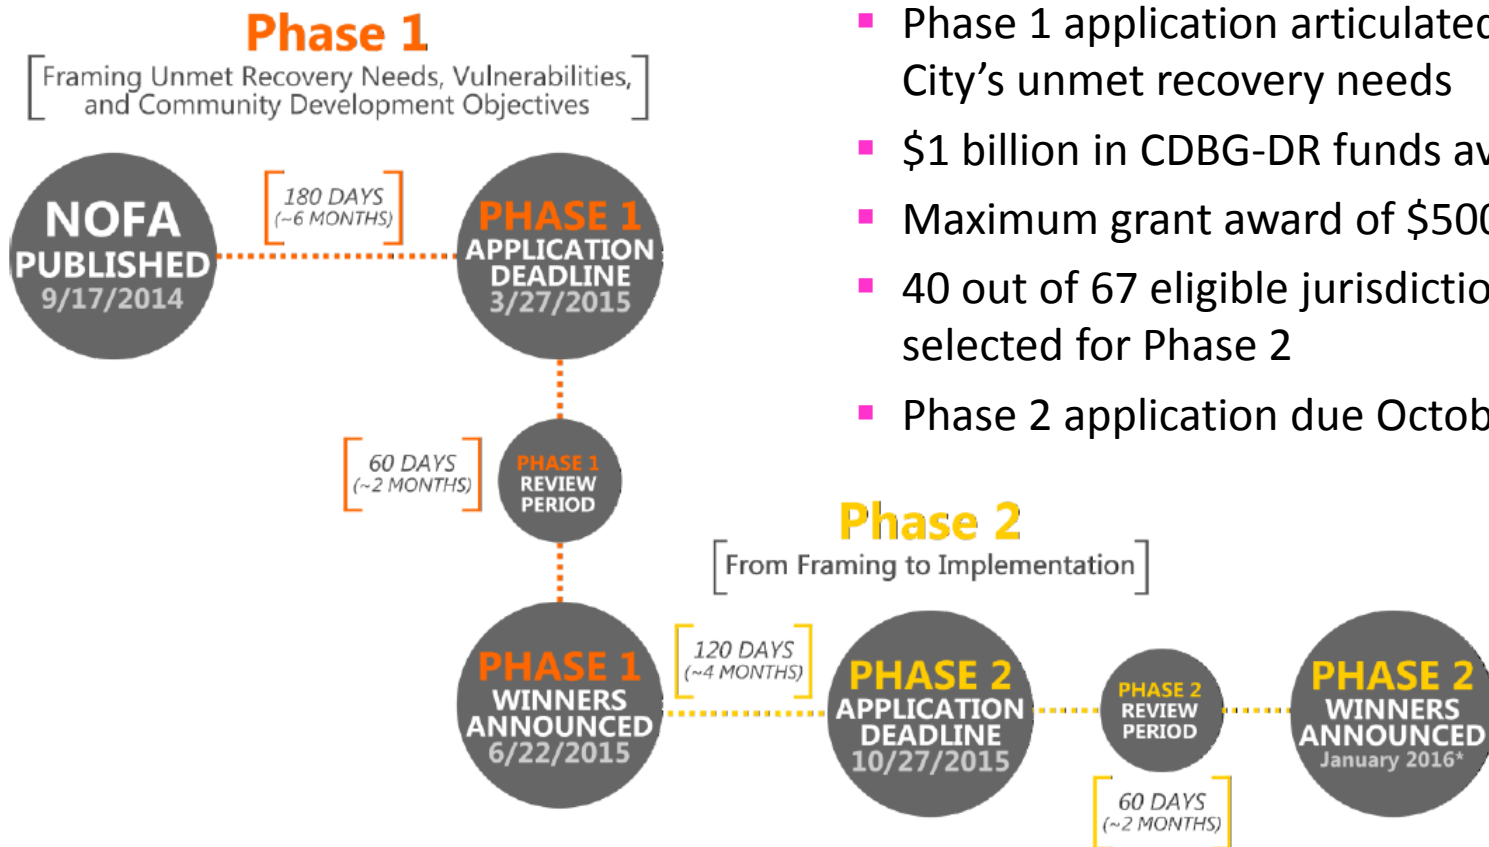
Phase 1

Framing Unmet Recovery Needs, Vulnerabilities, and Community Development Objectives

NOFA PUBLISHED 9/17/2014

180 DAYS (~6 MONTHS)

PHASE 1 APPLICATION DEADLINE 3/27/2015

60 DAYS (~2 MONTHS)

PHASE 1 REVIEW PERIOD

PHASE 1 WINNERS ANNOUNCED 6/22/2015

Phase 2

From Framing to Implementation

120 DAYS (~4 MONTHS)

PHASE 2 APPLICATION DEADLINE 10/27/2015

PHASE 2 REVIEW PERIOD

60 DAYS (~2 MONTHS)

PHASE 2 WINNERS ANNOUNCED January 2016*

- Phase 1 application articulate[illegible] City's unmet recovery needs
- \$1 billion in CDBG-DR funds av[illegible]
- Maximum grant award of \$50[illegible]
- 40 out of 67 eligible jurisdictio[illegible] selected for Phase 2
- Phase 2 application due Octob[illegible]